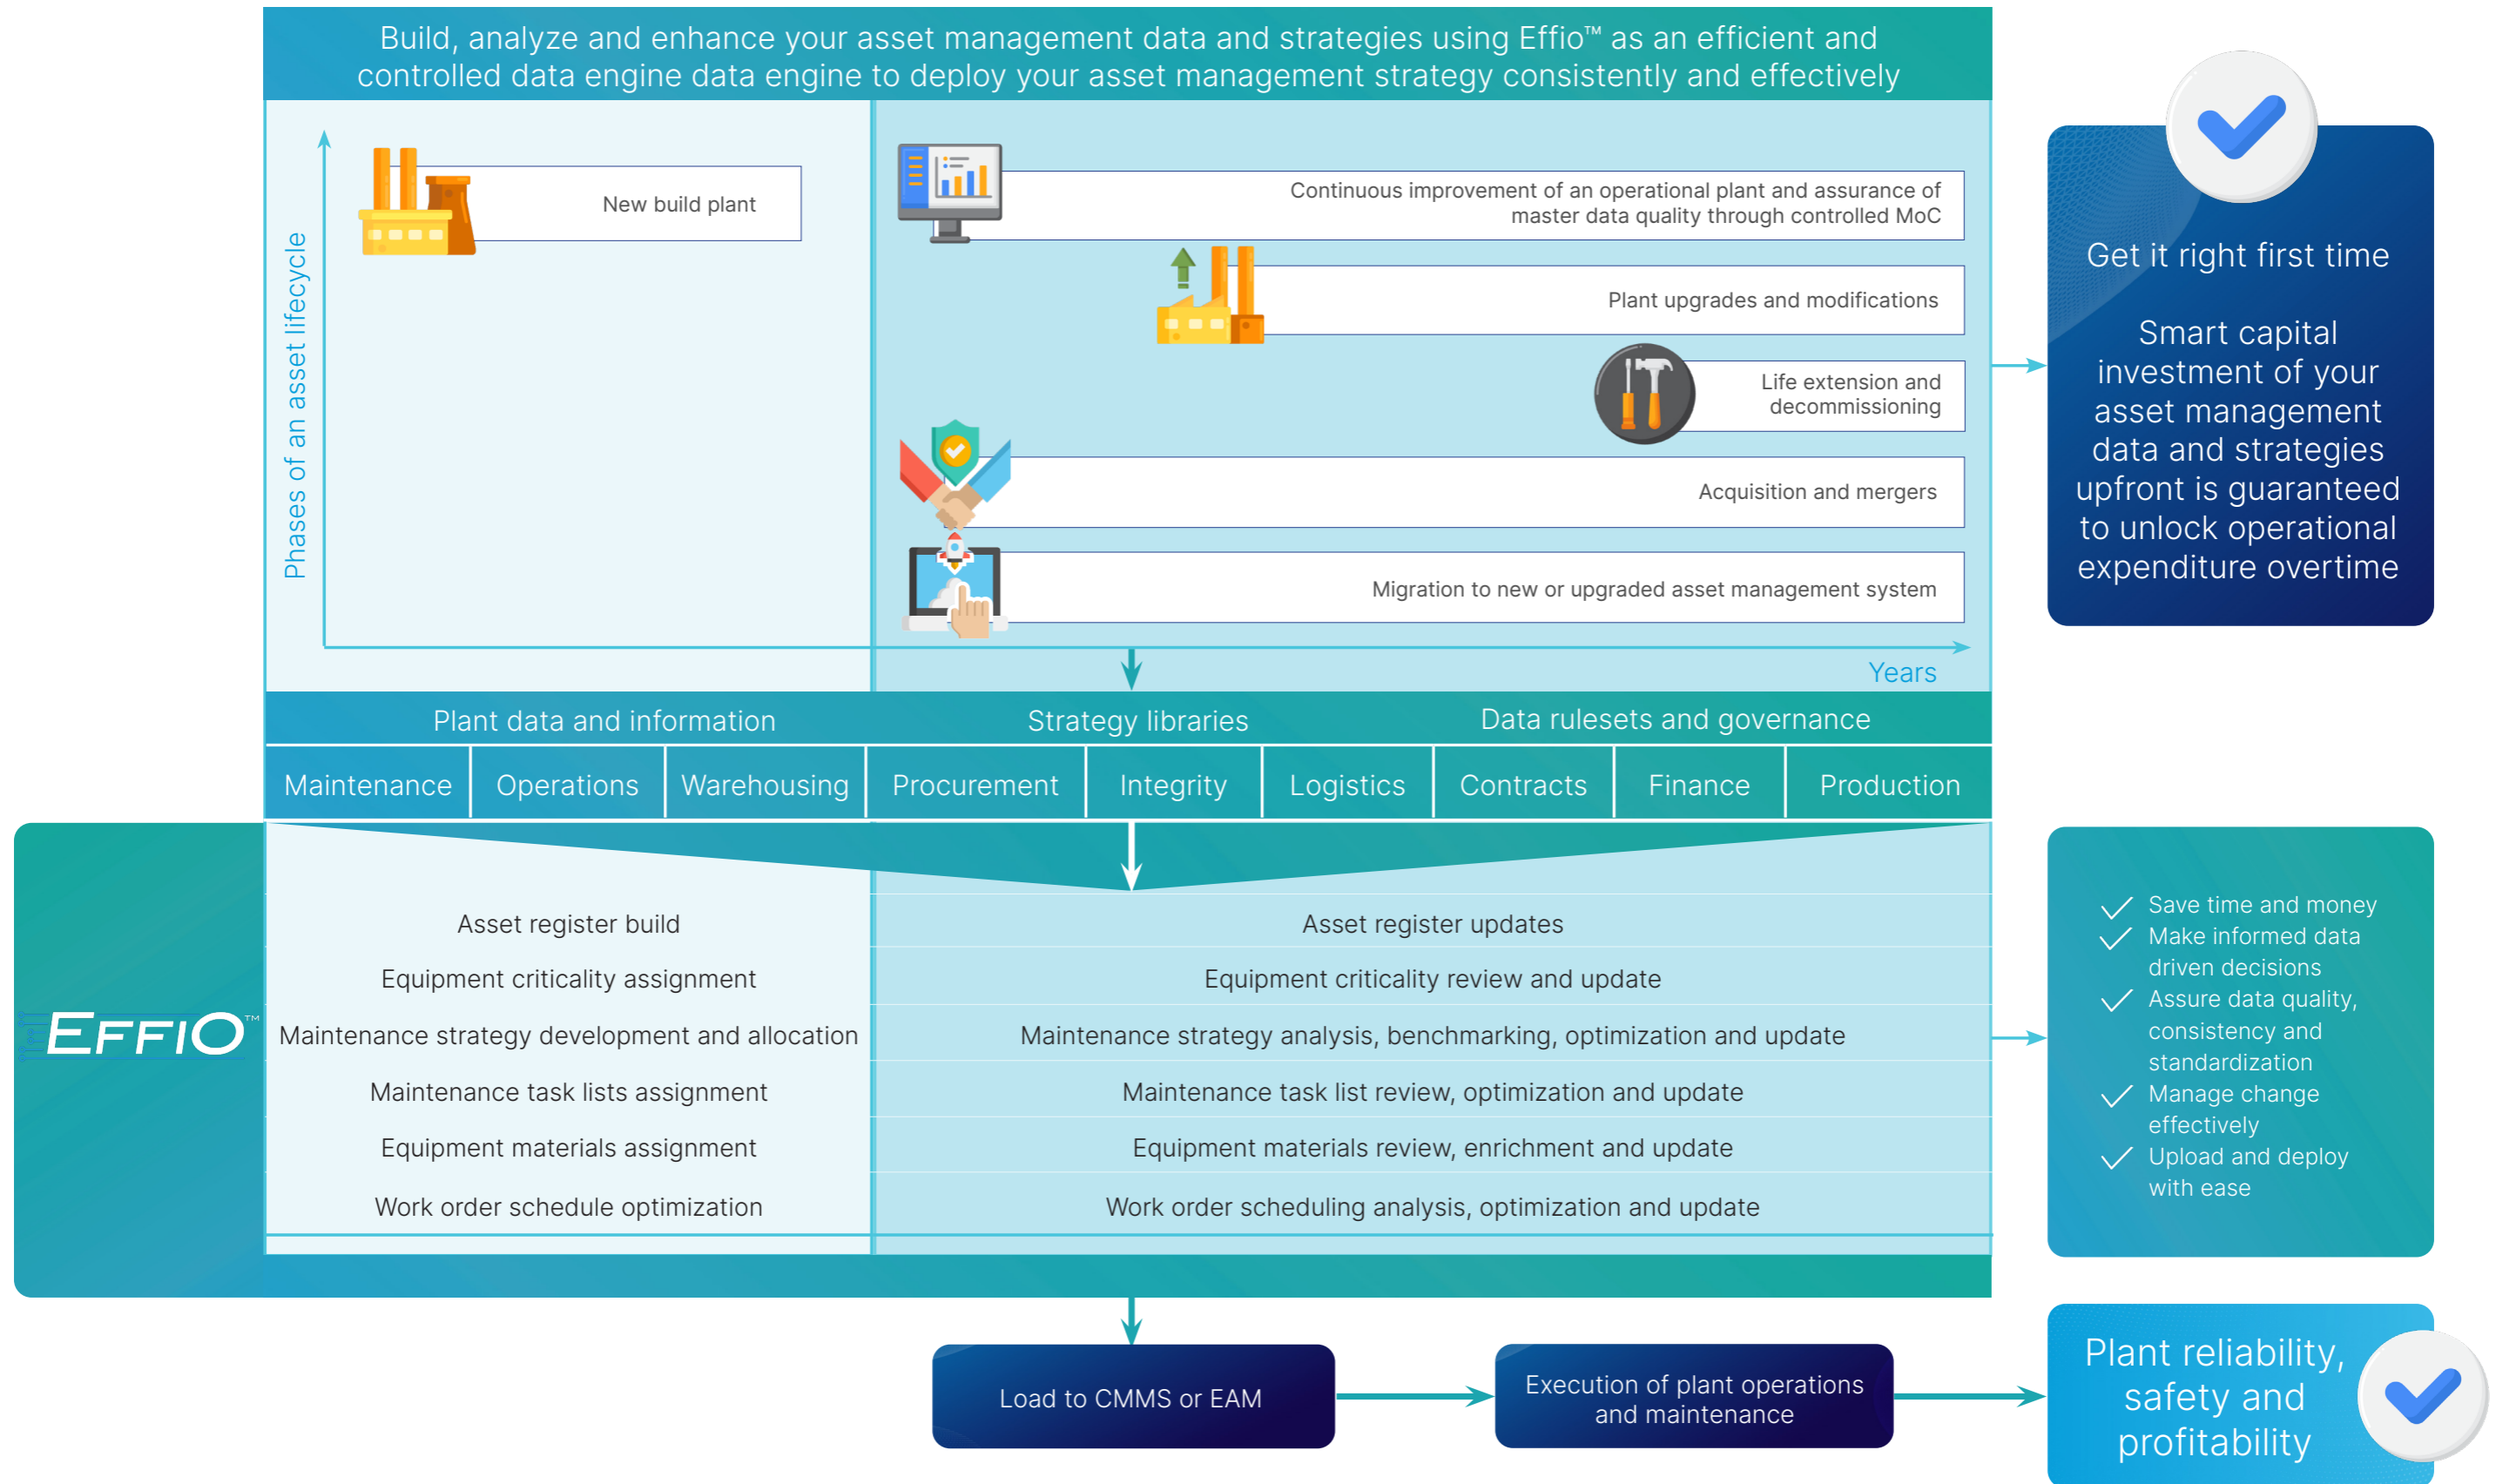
Build, analyze and enhance your asset management data and strategies using Effio™ as an efficient and controlled data engine data engine to deploy your asset management strategy consistently and effectively

Phases of an asset lifecycle

New build plant

Continuous improvement of an operational plant and assurance of master data quality through controlled MoC

Plant upgrades and modifications

Life extension and decommissioning

Acquisition and mergers

Migration to new or upgraded asset management system

Years

Get it right first time

Smart capital investment of your asset management data and strategies upfront is guaranteed to unlock operational expenditure overtime

Plant data and information | Strategy libraries | Data rulesets and governance

| Maintenance | Operations | Warehousing | Procurement | Integrity | Logistics | Contracts | Finance | Production |
|---|---|---|---|---|---|---|---|---|

EFFIO™

| Asset register build | Asset register updates |
|---|---|
| Equipment criticality assignment | Equipment criticality review and update |
| Maintenance strategy development and allocation | Maintenance strategy analysis, benchmarking, optimization and update |
| Maintenance task lists assignment | Maintenance task list review, optimization and update |
| Equipment materials assignment | Equipment materials review, enrichment and update |
| Work order schedule optimization | Work order scheduling analysis, optimization and update |

Save time and money
Make informed data driven decisions
Assure data quality, consistency and standardization
Manage change effectively
Upload and deploy with ease

Load to CMMS or EAM

Execution of plant operations and maintenance

Plant reliability, safety and profitability